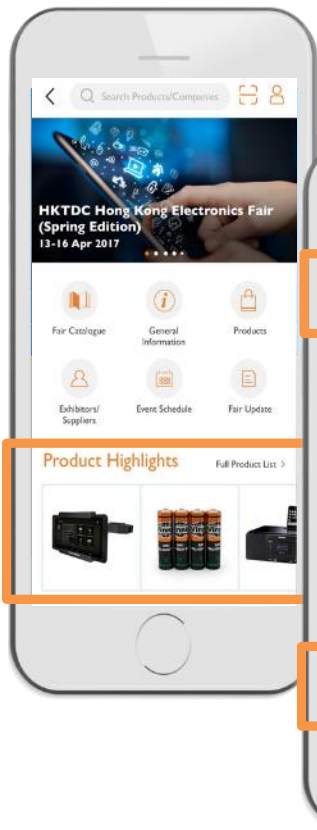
Search Products/Companies

HKTDC Hong Kong Electronics Fair (Spring Edition)
13-16 Apr 2017

Fair Catalogue

General Information

Products

Exhibitors/ Suppliers

Event Schedule

Fair Update

Product Highlights

Full Product List >

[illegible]